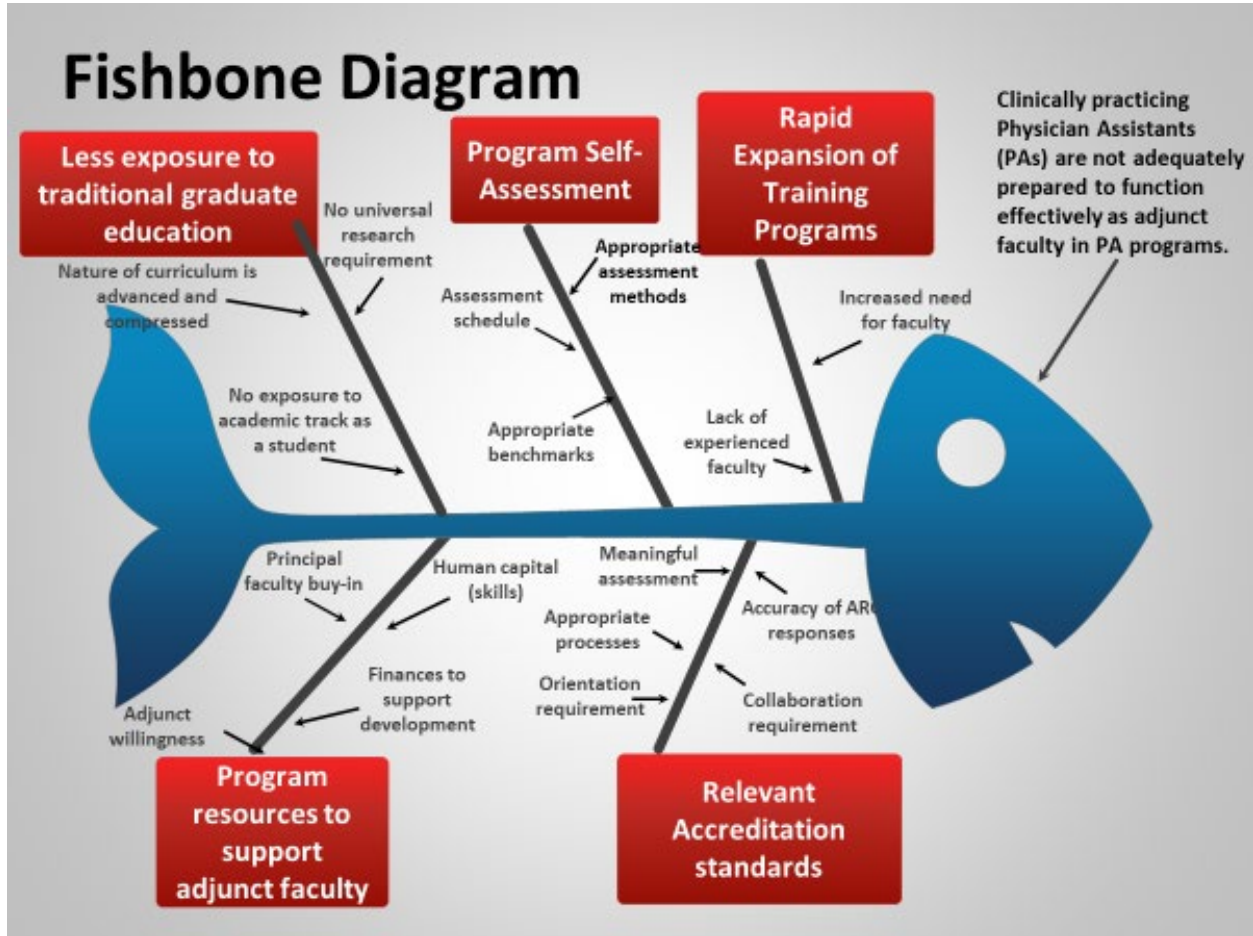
Fishbone Diagram

Less exposure to traditional graduate education

No universal research requirement

Nature of curriculum is advanced and compressed

No exposure to academic track as a student

Program Self-Assessment

Appropriate assessment methods

Assessment schedule

Appropriate benchmarks

Rapid Expansion of Training Programs

Increased need for faculty

Lack of experienced faculty

Clinically practicing Physician Assistants (PAs) are not adequately prepared to function effectively as adjunct faculty in PA programs.

Principal faculty buy-in

Human capital (skills)

Finances to support development

Adjunct willingness

Program resources to support adjunct faculty

Meaningful assessment

Accuracy of ARC responses

Appropriate processes

Orientation requirement

Collaboration requirement

Relevant Accreditation standards